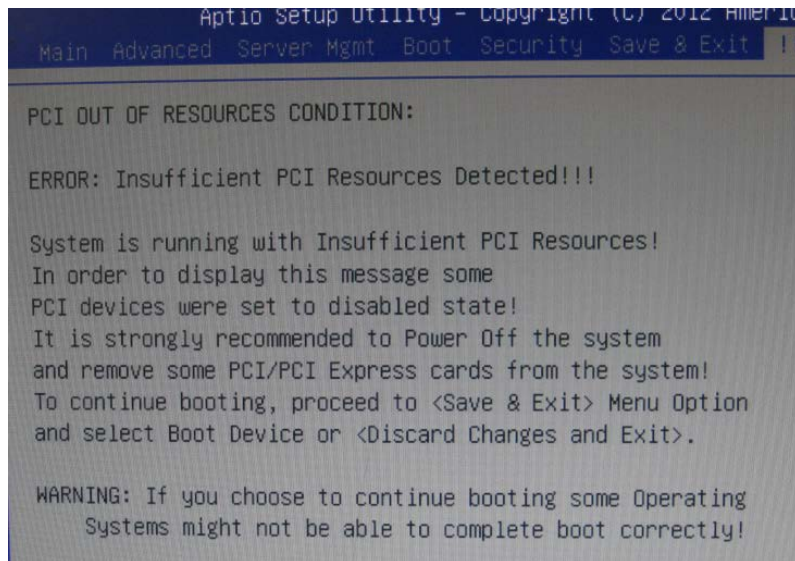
Aptio Setup Utility – Copyright (C) 2012 Ameri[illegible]

Main Advanced Server Mgmt Boot Security Save & Exit !

PCI OUT OF RESOURCES CONDITION:

ERROR: Insufficient PCI Resources Detected!!!

System is running with Insufficient PCI Resources! In order to display this message some PCI devices were set to disabled state! It is strongly recommended to Power Off the system and remove some PCI/PCI Express cards from the system! To continue booting, proceed to <Save & Exit> Menu Option and select Boot Device or <Discard Changes and Exit>.

WARNING: If you choose to continue booting some Operating Systems might not be able to complete boot correctly!